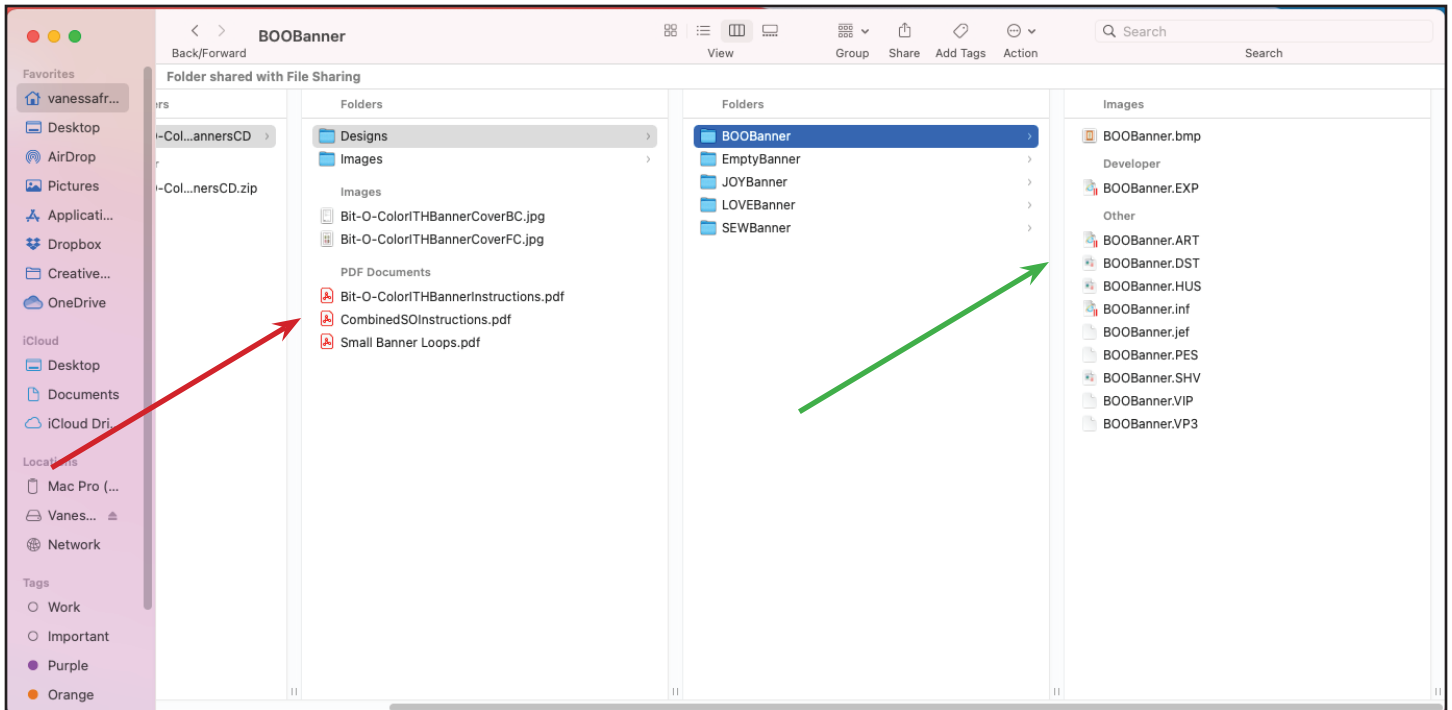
BOOBanner

Back/Forward

View

Group

Share

Add Tags

Action

Search

Search

Folder shared with File Sharing

Favorites

vanessafr...

Desktop

AirDrop

Pictures

Applicati...

Dropbox

Creative...

OneDrive

iCloud

Desktop

Documents

iCloud Dri...

Locations

Mac Pro (...

Vanes...

Network

Tags

Work

Important

Purple

Orange

ers

-Col...annersCD

r

-Col...nersCD.zip

Folders

Designs

Images

Images

Bit-O-ColorITHBannerCoverBC.jpg

Bit-O-ColorITHBannerCoverFC.jpg

PDF Documents

Bit-O-ColorITHBannerInstructions.pdf

CombinedSOInstructions.pdf

Small Banner Loops.pdf

Folders

BOOBanner

EmptyBanner

JOYBanner

LOVEBanner

SEWBanner

Images

BOOBanner.bmp

Developer

BOOBanner.EXP

Other

BOOBanner.ART

BOOBanner.DST

BOOBanner.HUS

BOOBanner.inf

BOOBanner.jef

BOOBanner.PES

BOOBanner.SHV

BOOBanner.VIP

BOOBanner.VP3